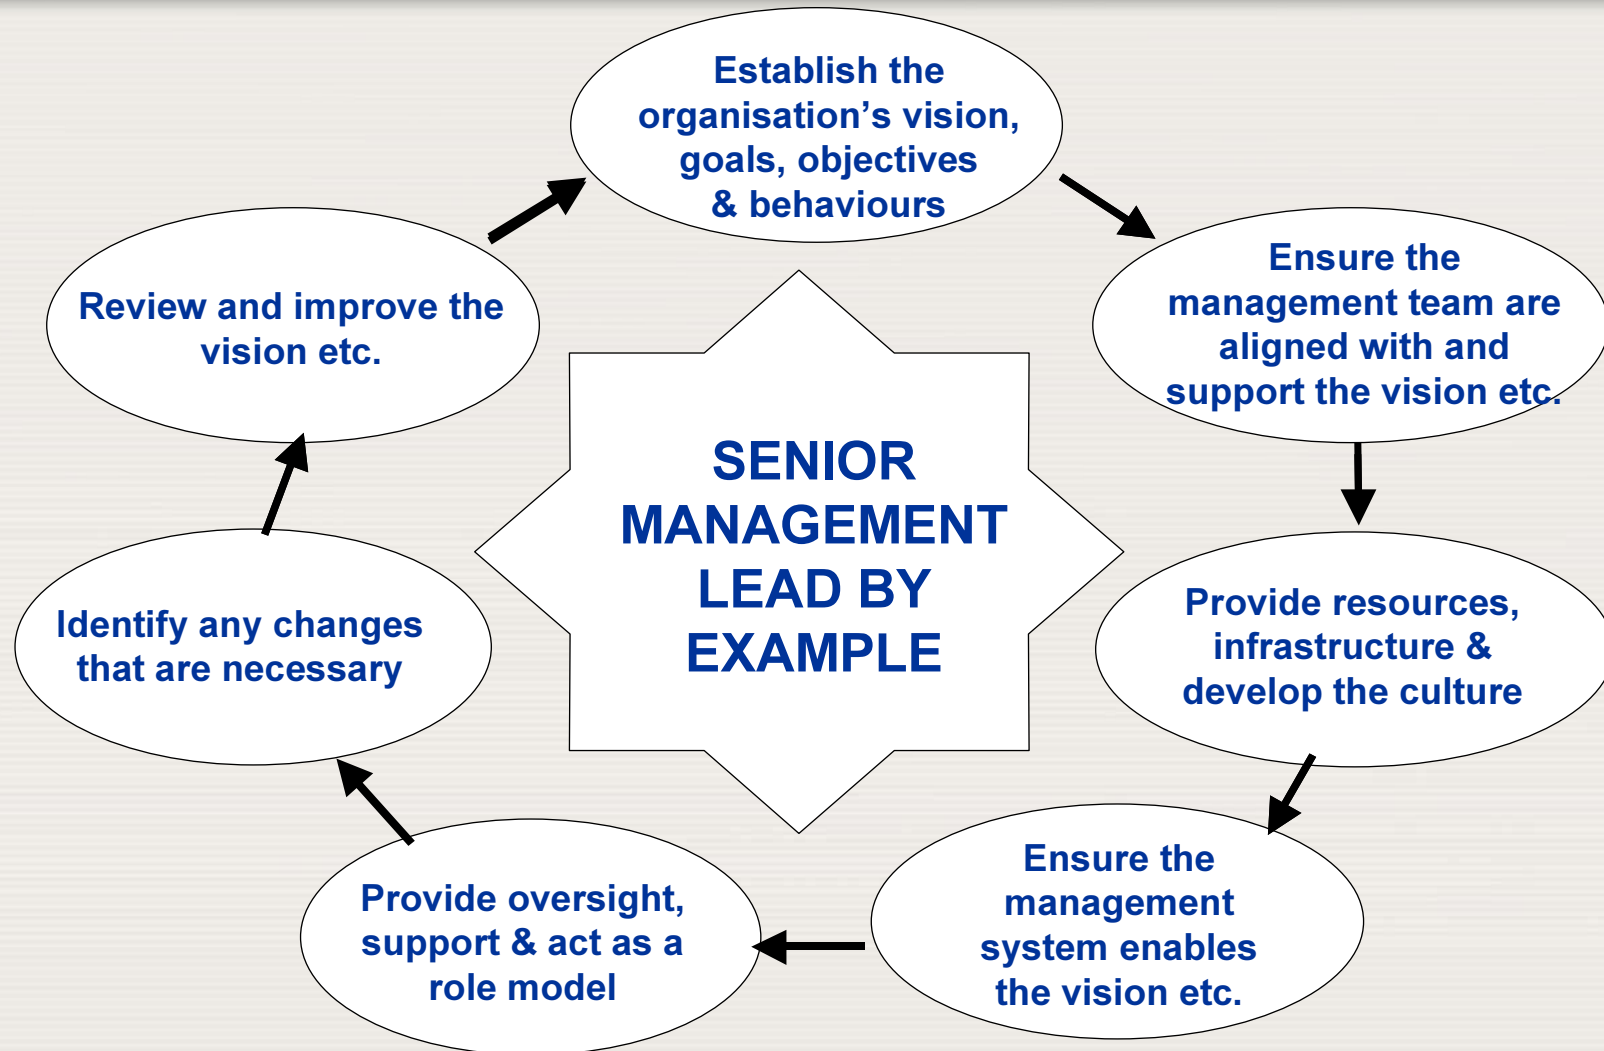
Establish the organisation’s vision, goals, objectives & behaviours

Ensure the management team are aligned with and support the vision etc.

Provide resources, infrastructure & develop the culture

Ensure the management system enables the vision etc.

Provide oversight, support & act as a role model

Identify any changes that are necessary

Review and improve the vision etc.

SENIOR MANAGEMENT LEAD BY EXAMPLE